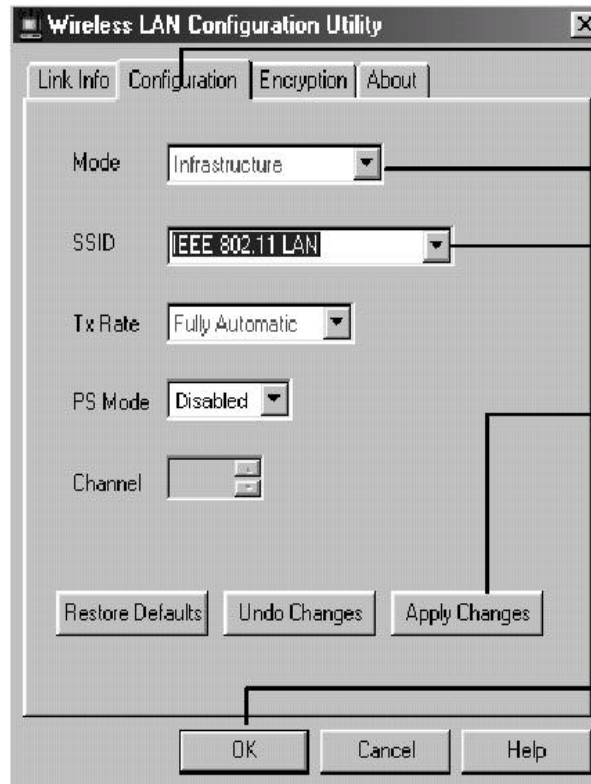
Wireless LAN Configuration Utility

Link Info | Configuration | Encryption | About

Mode Infrastructure

SSID IEEE 802.11 LAN

Tx Rate Fully Automatic

PS Mode Disabled

Channel

Restore Defaults Undo Changes Apply Changes

OK Cancel Help